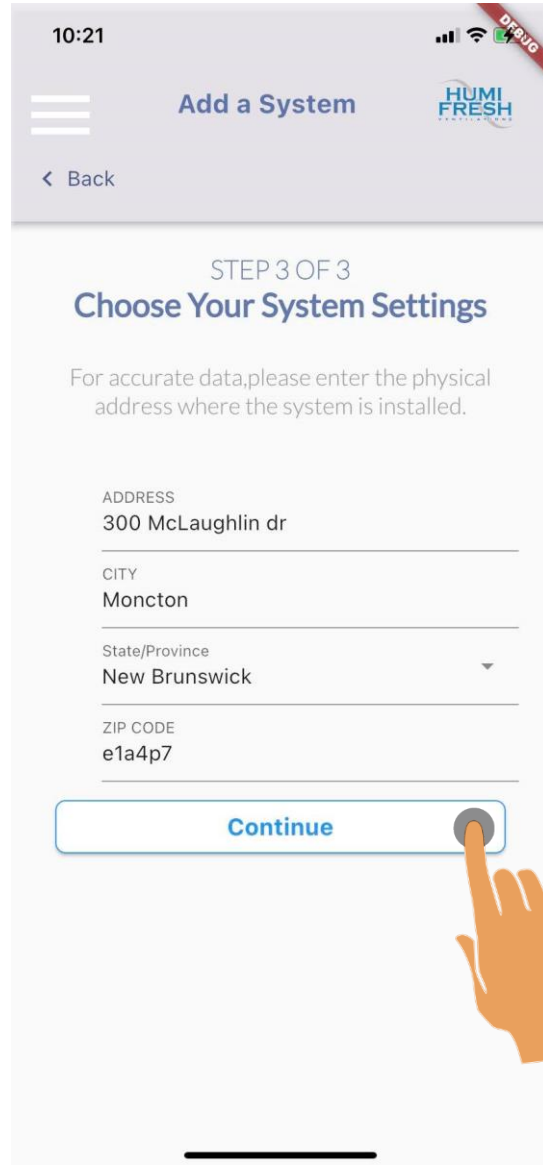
10:21

DEBUG

Add a System

HUMI FRESH

< Back

STEP 3 OF 3
Choose Your System Settings

For accurate data,please enter the physical address where the system is installed.

ADDRESS
300 McLaughlin dr

CITY
Moncton

State/Province
New Brunswick

ZIP CODE
e1a4p7

Continue